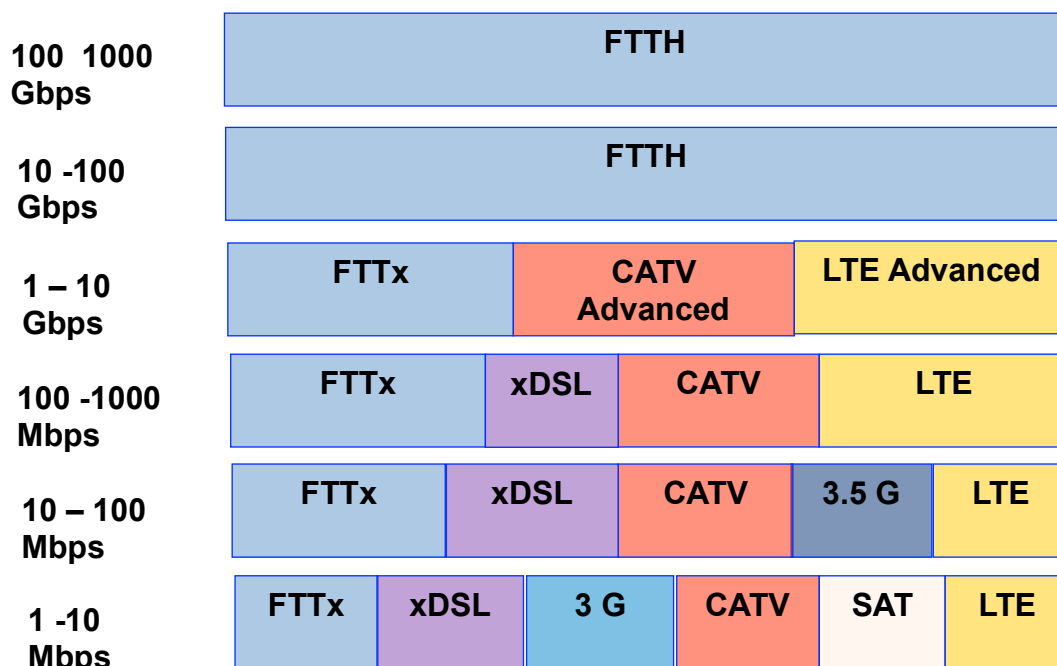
100 1000 Gbps

FTTH

10 -100 Gbps

FTTH

1 – 10 Gbps

FTTx

CATV Advanced

LTE Advanced

100 -1000 Mbps

FTTx

xDSL

CATV

LTE

10 – 100 Mbps

FTTx

xDSL

CATV

3.5 G

LTE

1 -10 Mbps

FTTx

xDSL

3 G

CATV

SAT

LTE